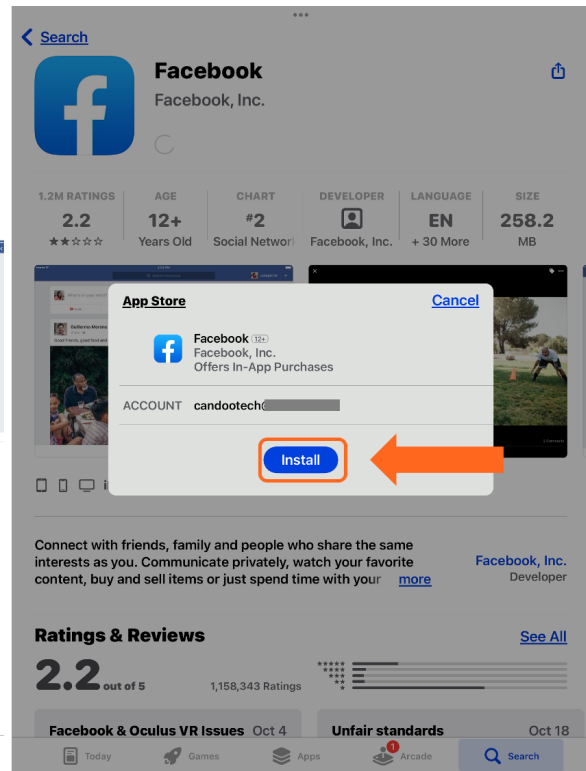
Search

Facebook
Facebook, Inc.

1.2M RATINGS
2.2
★★☆☆☆

AGE
12+
Years Old

CHART
#2
Social Networ

DEVELOPER
Facebook, Inc.

LANGUAGE
EN
+ 30 More

SIZE
258.2
MB

App Store
Cancel

Facebook 12+
Facebook, Inc.
Offers In-App Purchases

ACCOUNT candootech@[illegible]

Install

Connect with friends, family and people who share the same interests as you. Communicate privately, watch your favorite content, buy and sell items or just spend time with your more

Facebook, Inc.
Developer

Ratings & Reviews
See All

2.2 out of 5
1,158,343 Ratings

Facebook & Oculus VR Issues Oct 4
Unfair standards Oct 18

Today
Games
Apps
1
Arcade
Search